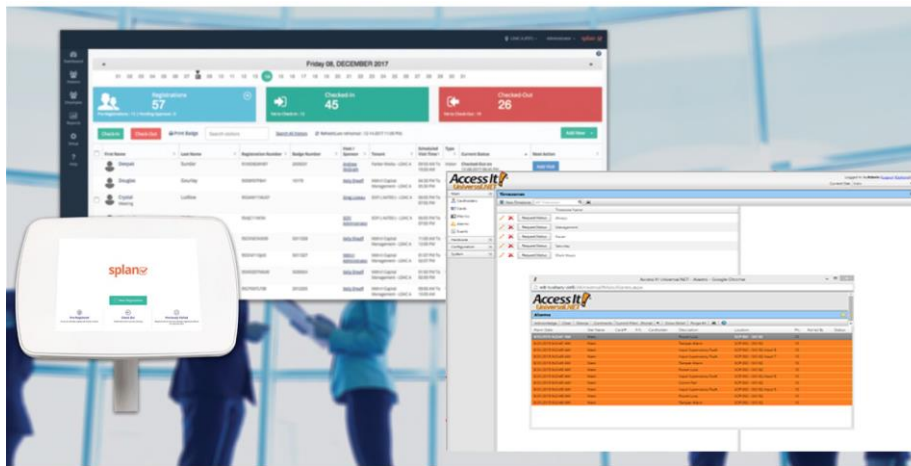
Friday 08, DECEMBER 2017

Registrations
57

Checked-In
45

Checked-Out
26

Check-in
Check-Out
Print Badge

First Name
Last Name
Registration Number
Badge Number
Host / Sponsor
Tenant
Scheduled Visit Time
Type
Current Status
Next Action

Deepak
Douglas
Crystal

splan

Access It! Universal.NET

Access It! Universal.NET
Alarms